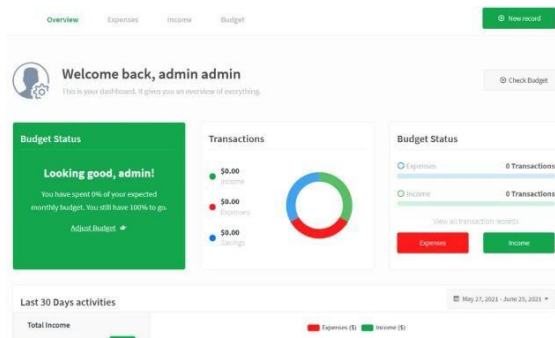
Overview Expenses Income Budget

New record

Welcome back, admin admin

This is your dashboard. It gives you an overview of everything.

Check Budget

Budget Status

Looking good, admin!

You have spent 0% of your expected monthly budget. You still have 100% to go.

Adjust Budget

Transactions

$0.00
Income

$0.00
Expenses

$0.00
Savings

Budget Status

Expenses 0 Transactions

Income 0 Transactions

View all transaction records

Expenses

Income

Last 30 Days activities

May 27, 2021 - June 25, 2021

Total Income

Expenses ($) Income ($)